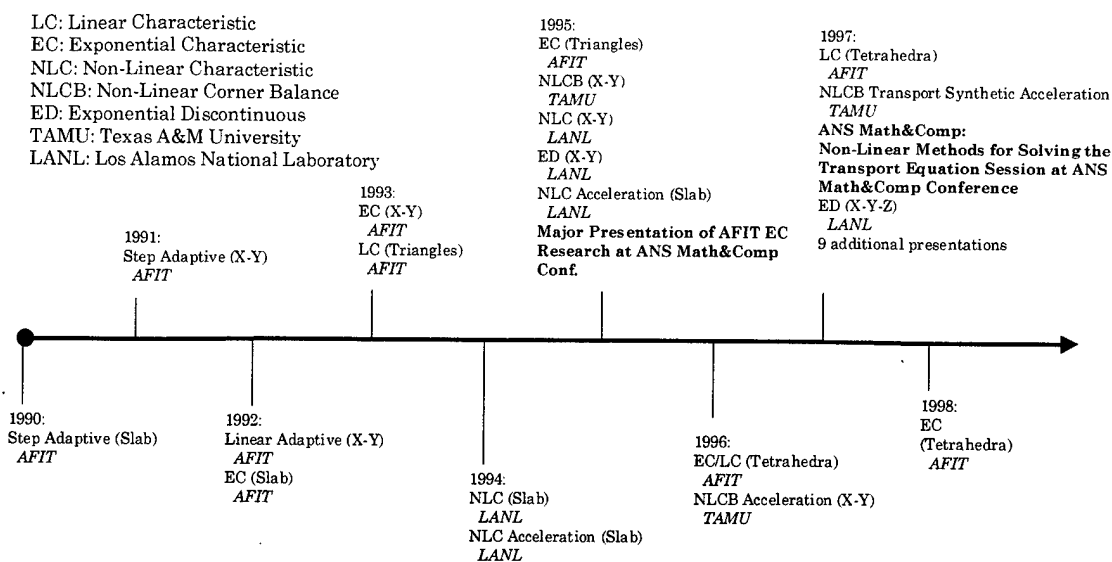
LC: Linear Characteristic
EC: Exponential Characteristic
NLC: Non-Linear Characteristic
NLCB: Non-Linear Corner Balance
ED: Exponential Discontinuous
TAMU: Texas A&M University
LANL: Los Alamos National Laboratory

1991:
Step Adaptive (X-Y)
AFIT

1993:
EC (X-Y)
AFIT
LC (Triangles)
AFIT

1995:
EC (Triangles)
AFIT
NLCB (X-Y)
TAMU
NLC (X-Y)
LANL
ED (X-Y)
LANL
NLC Acceleration (Slab)
LANL
**Major Presentation of AFIT EC Research at ANS Math&Comp Conf.**

1997:
LC (Tetrahedra)
AFIT
NLCB Transport Synthetic Acceleration
TAMU
**ANS Math&Comp: Non-Linear Methods for Solving the Transport Equation Session at ANS Math&Comp Conference**
ED (X-Y-Z)
LANL
9 additional presentations

1990:
Step Adaptive (Slab)
AFIT

1992:
Linear Adaptive (X-Y)
AFIT
EC (Slab)
AFIT

1994:
NLC (Slab)
LANL
NLC Acceleration (Slab)
LANL

1996:
EC/LC (Tetrahedra)
AFIT
NLCB Acceleration (X-Y)
TAMU

1998:
EC
(Tetrahedra)
AFIT